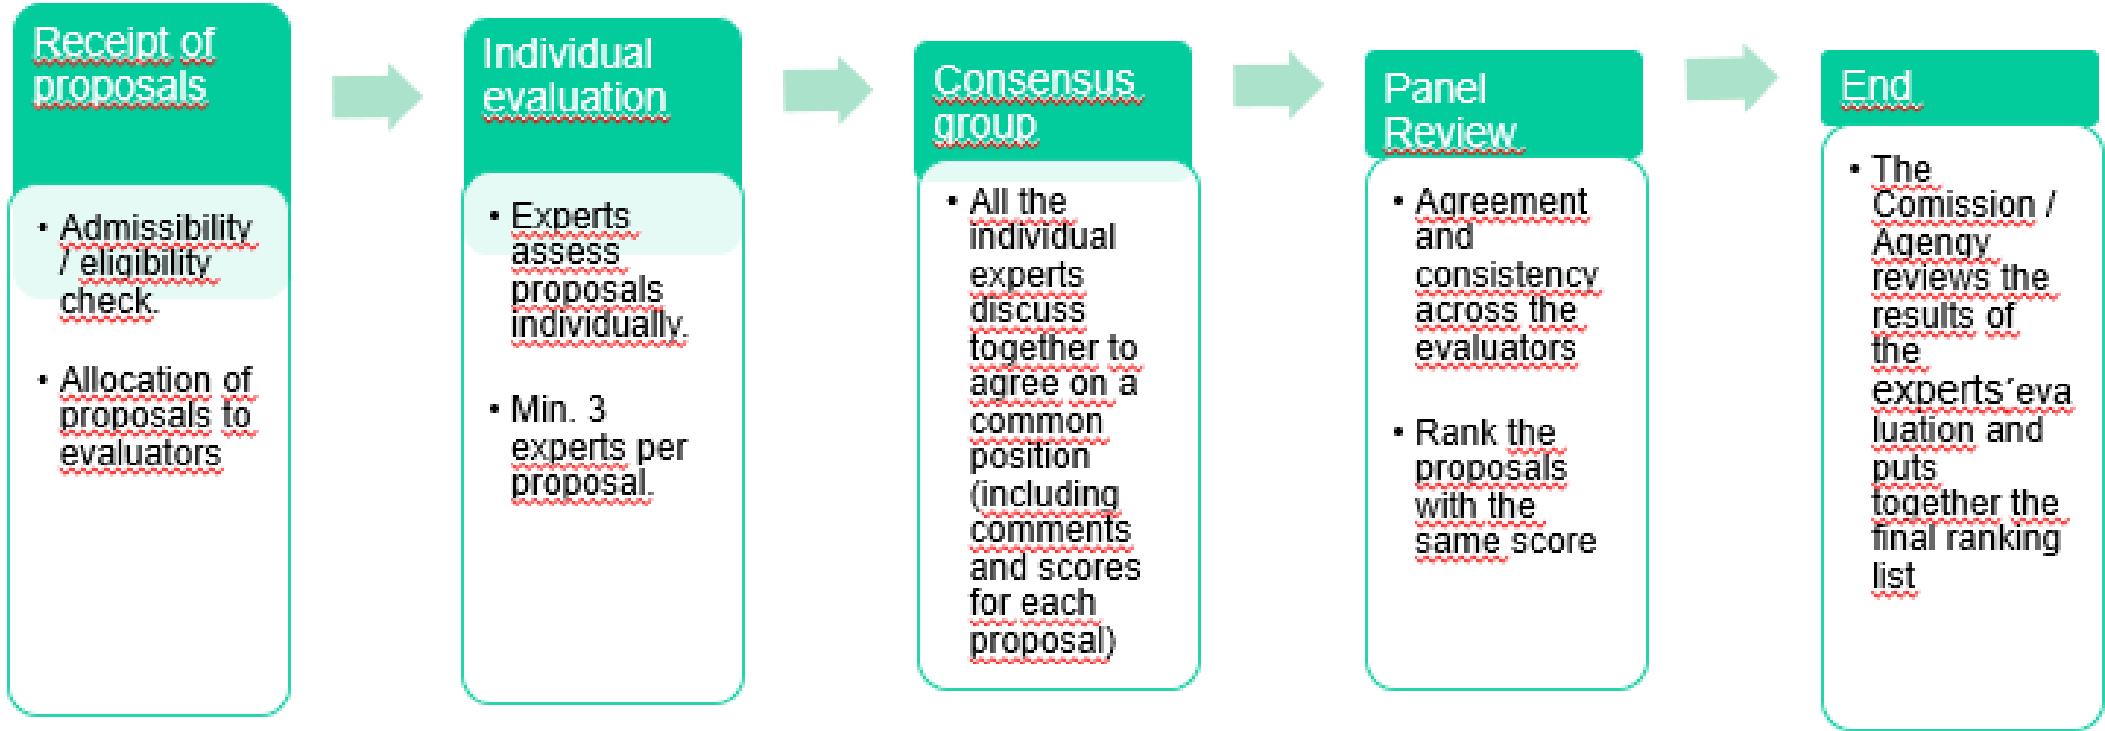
Receipt of proposals

- Admissibility / eligibility check.
- Allocation of proposals to evaluators

Individual evaluation

- Experts assess proposals individually.
- Min. 3 experts per proposal.

Consensus group

- All the individual experts discuss together to agree on a common position (including comments and scores for each proposal)

Panel Review

- Agreement and consistency across the evaluators
- Rank the proposals with the same score

End

- The Comission / Agengy reviews the results of the experts´evaluation and puts together the final ranking list